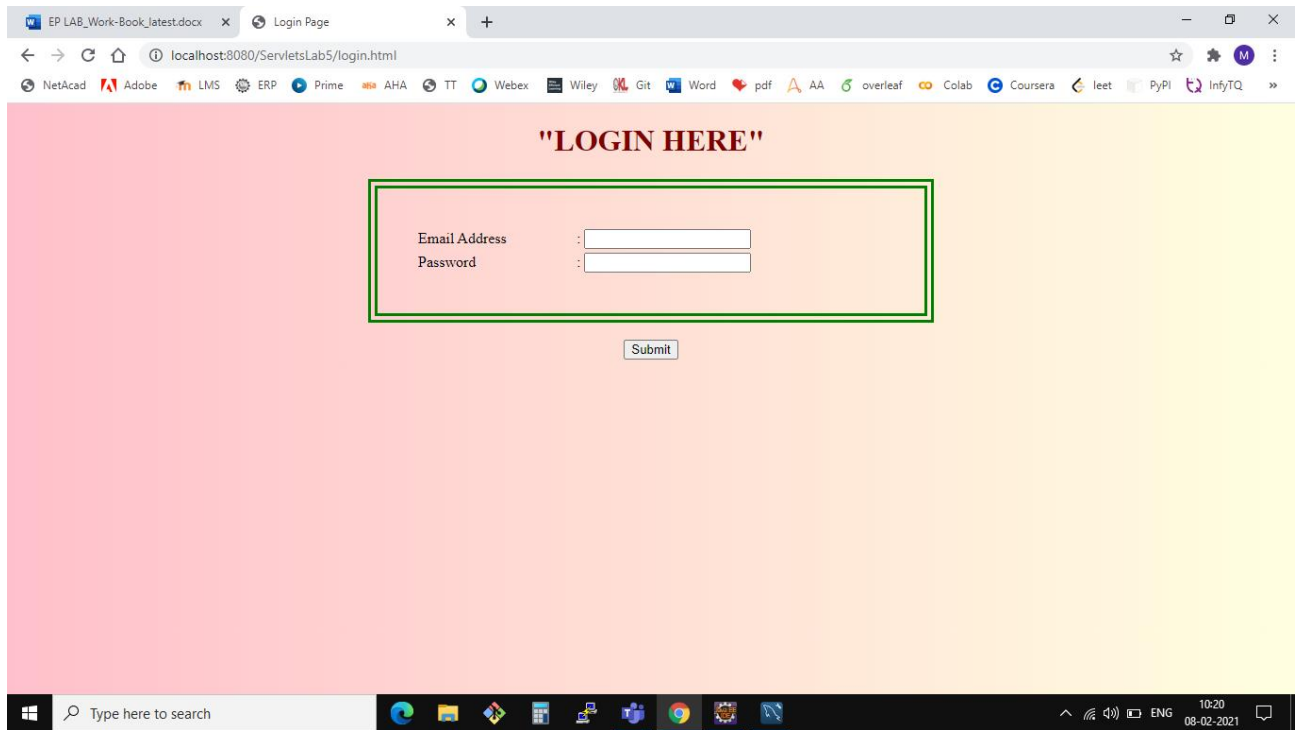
EP LAB_Work-Book_latest.docx × Login Page × +

localhost:8080/ServletsLab5/login.html

M

NetAcad Adobe LMS ERP Prime AHA TT Webex Wiley Git Word pdf AA overleaf Colab Coursera leet PyPI InfyTQ »

"LOGIN HERE"

Email Address :
Password :

Submit

Type here to search

ENG 10:20 08-02-2021